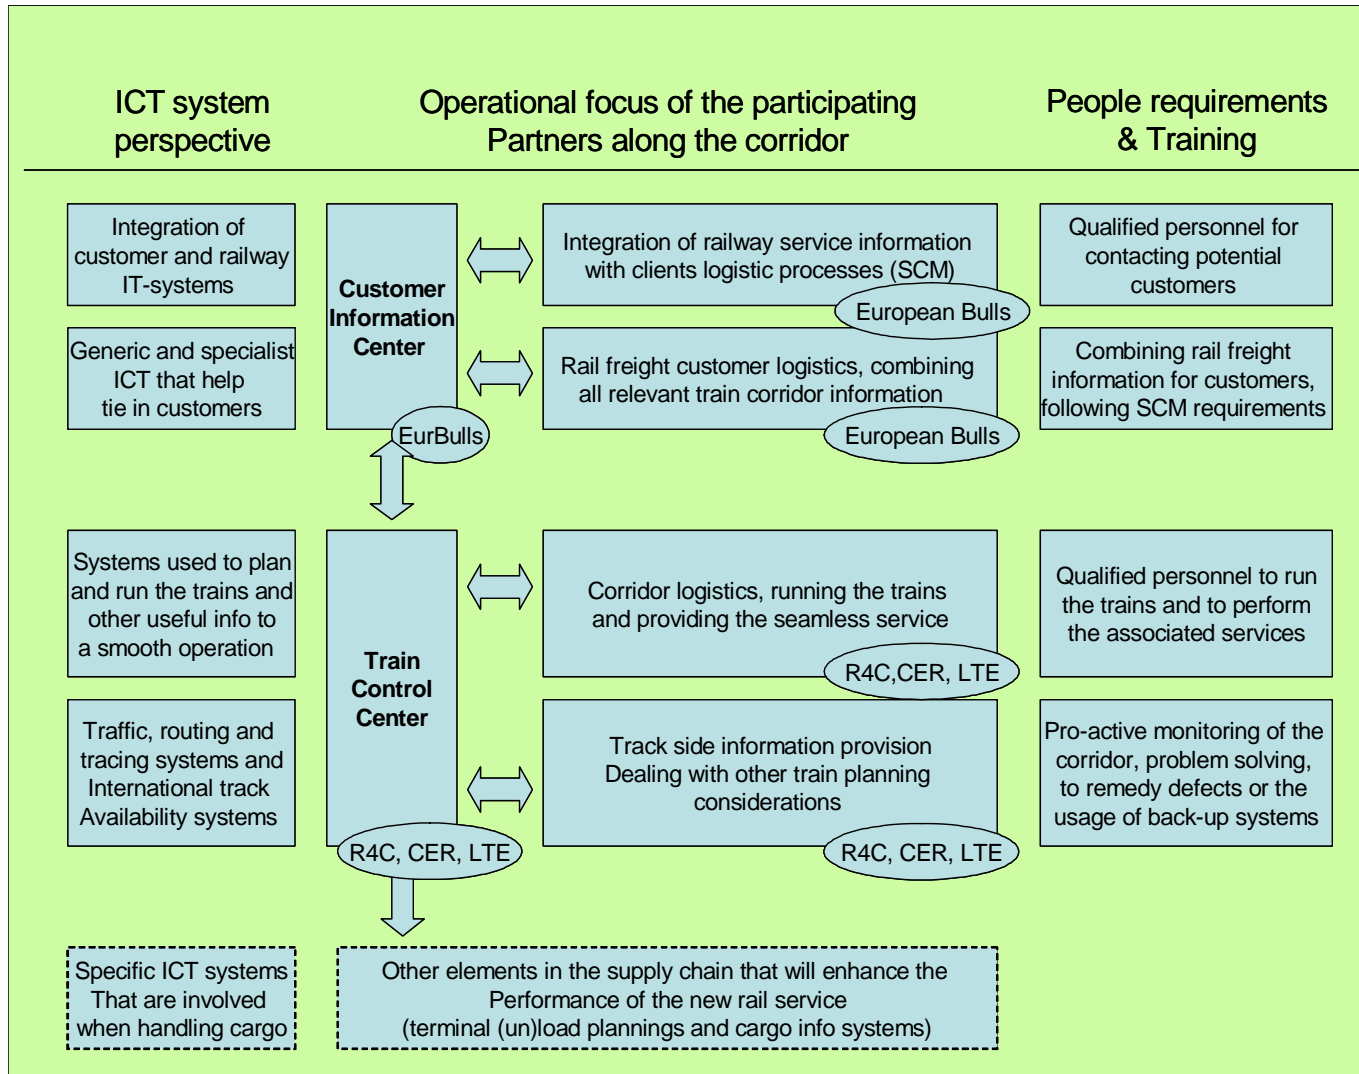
ICT system perspective

Operational focus of the participating Partners along the corridor

People requirements & Training

Integration of customer and railway IT-systems

Customer Information Center

Integration of railway service information with clients logistic processes (SCM)

European Bulls

Qualified personnel for contacting potential customers

Generic and specialist ICT that help tie in customers

Rail freight customer logistics, combining all relevant train corridor information

European Bulls

Combining rail freight information for customers, following SCM requirements

EurBulls

Systems used to plan and run the trains and other useful info to a smooth operation

Train Control Center

Corridor logistics, running the trains and providing the seamless service

R4C,CER, LTE

Qualified personnel to run the trains and to perform the associated services

Traffic, routing and tracing systems and International track Availability systems

Track side information provision Dealing with other train planning considerations

R4C, CER, LTE

Pro-active monitoring of the corridor, problem solving, to remedy defects or the usage of back-up systems

R4C, CER, LTE

Specific ICT systems That are involved when handling cargo

Other elements in the supply chain that will enhance the Performance of the new rail service (terminal (un)load plannings and cargo info systems)